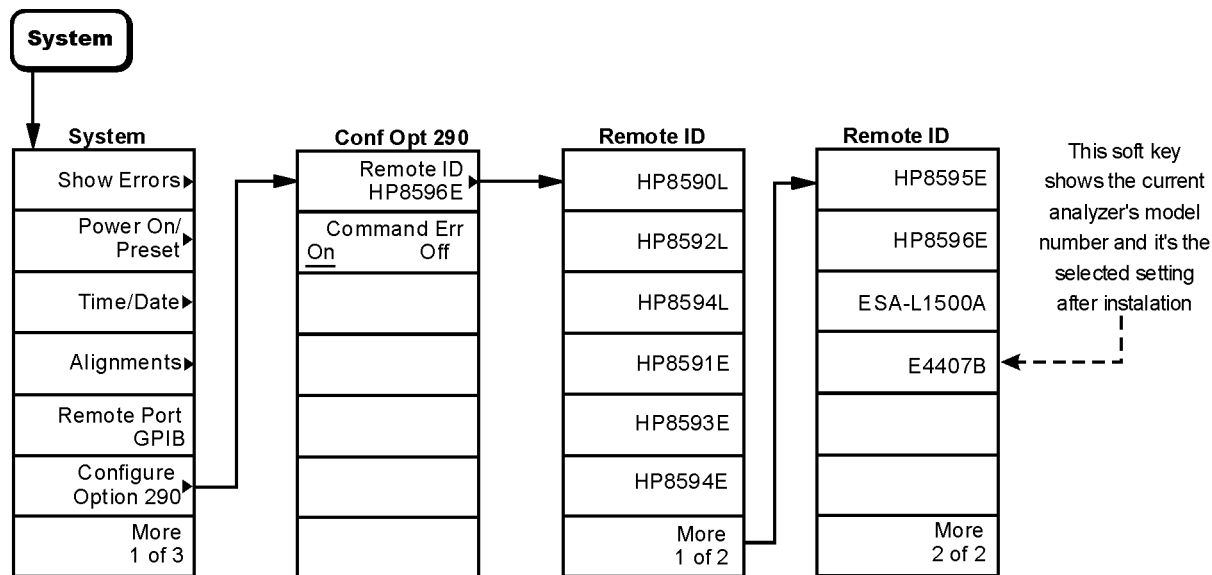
System

System

Show Errors

Power On/ Preset

Time/Date

Alignments

Remote Port GPIB

Configure Option 290

More 1 of 3

Conf Opt 290

Remote ID HP8596E

Command Err On Off

Remote ID

HP8590L

HP8592L

HP8594L

HP8591E

HP8593E

HP8594E

More 1 of 2

Remote ID

HP8595E

HP8596E

ESA-L1500A

E4407B

More 2 of 2

This soft key shows the current analyzer's model number and it's the selected setting after instalation